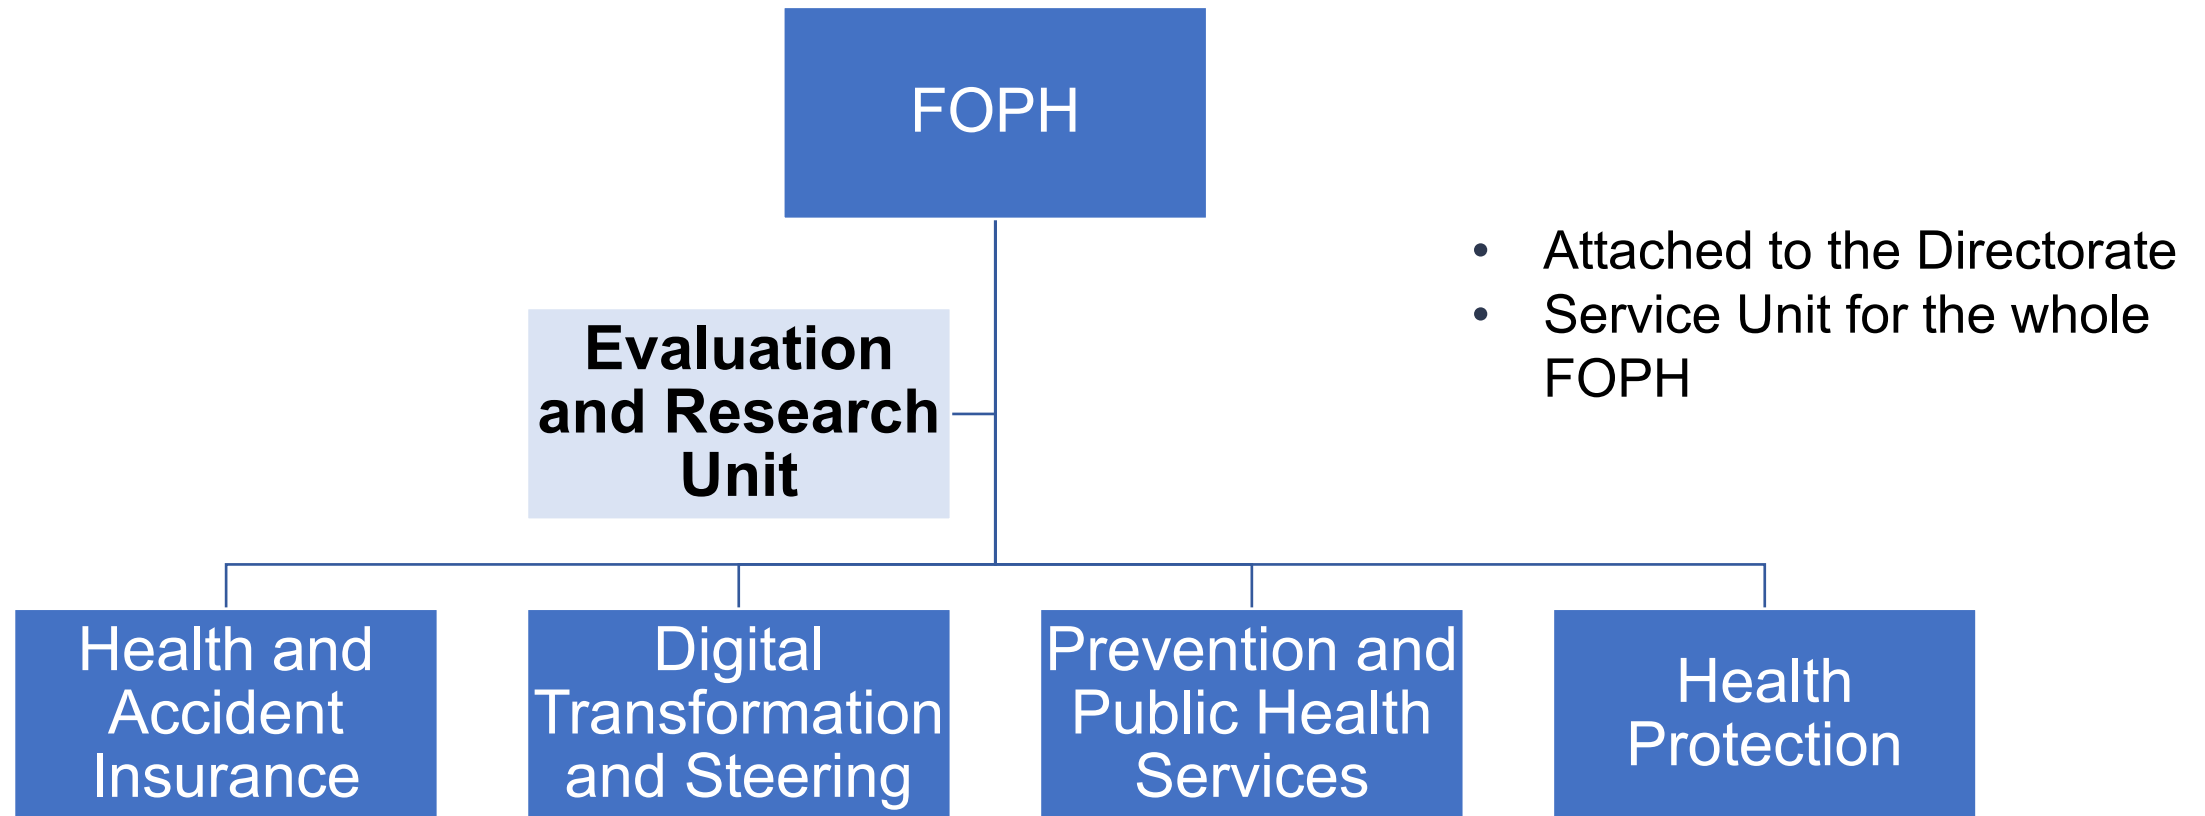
FOPH

Evaluation and Research Unit

• Attached to the Directorate
• Service Unit for the whole FOPH

Health and Accident Insurance

Digital Transformation and Steering

Prevention and Public Health Services

Health Protection